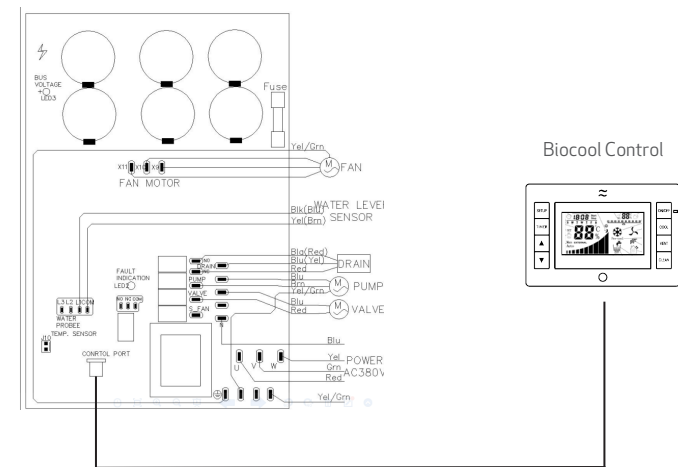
BUS VOLTAGE LED3

Fuse

Yel/Grn

X11 X10 X9

M FAN

FAN MOTOR

Blk(Blu) WATER LEVEL
Yel(Brn) SENSOR

FAULT INDICATION LED2

DRAIN
PUMP
VALVE
S_FAN

Blu(Red)
Blu(Yel)
Red
DRAIN

Blu
Brn
Yel/Grn
M PUMP

Blu
Red
M VALVE

L3 L2 L1 COM
NO NC COM

WATER PROBEE
TEMP. SENSOR

N

Blu

Yel
Grn
Red
POWER
AC380V

U V W

CONTROL PORT

Yel/Grn

Biocool Control

≈

88

SETUP
TIMER
▲
▼
ON/OFF
COOL
HEAT
CLEAN